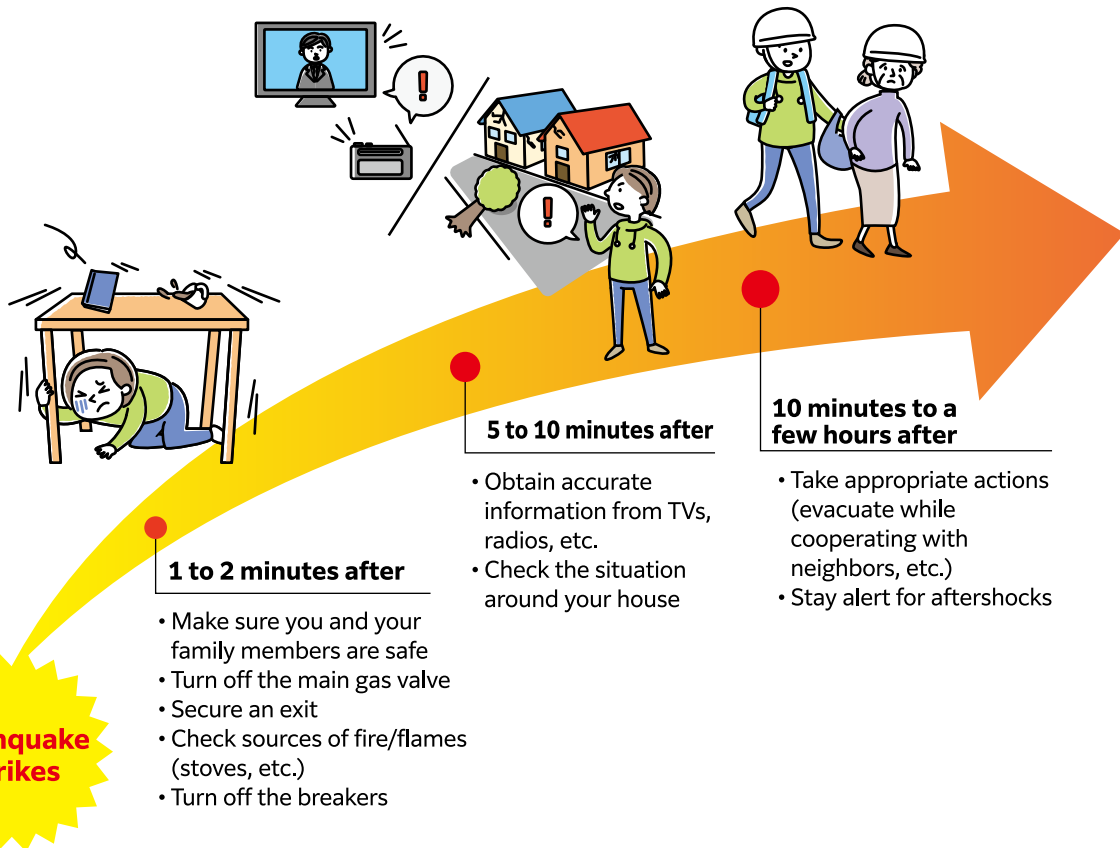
nquake
rikes

1 to 2 minutes after

• Make sure you and your family members are safe
• Turn off the main gas valve
• Secure an exit
• Check sources of fire/flames (stoves, etc.)
• Turn off the breakers

5 to 10 minutes after

• Obtain accurate information from TVs, radios, etc.
• Check the situation around your house

10 minutes to a few hours after

• Take appropriate actions (evacuate while cooperating with neighbors, etc.)
• Stay alert for aftershocks